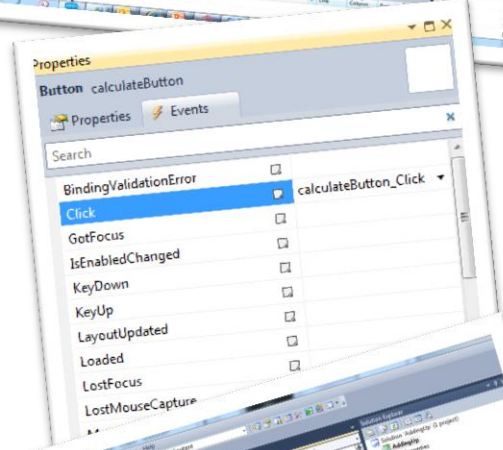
Properties
Button calculateButton
Properties
Events
Search
BindingValidationError
calculateButton_Click
Click
GotFocus
IsEnabledChanged
KeyDown
KeyUp
LayoutUpdated
Loaded
LostFocus
LostMouseCapture
Solution Explorer